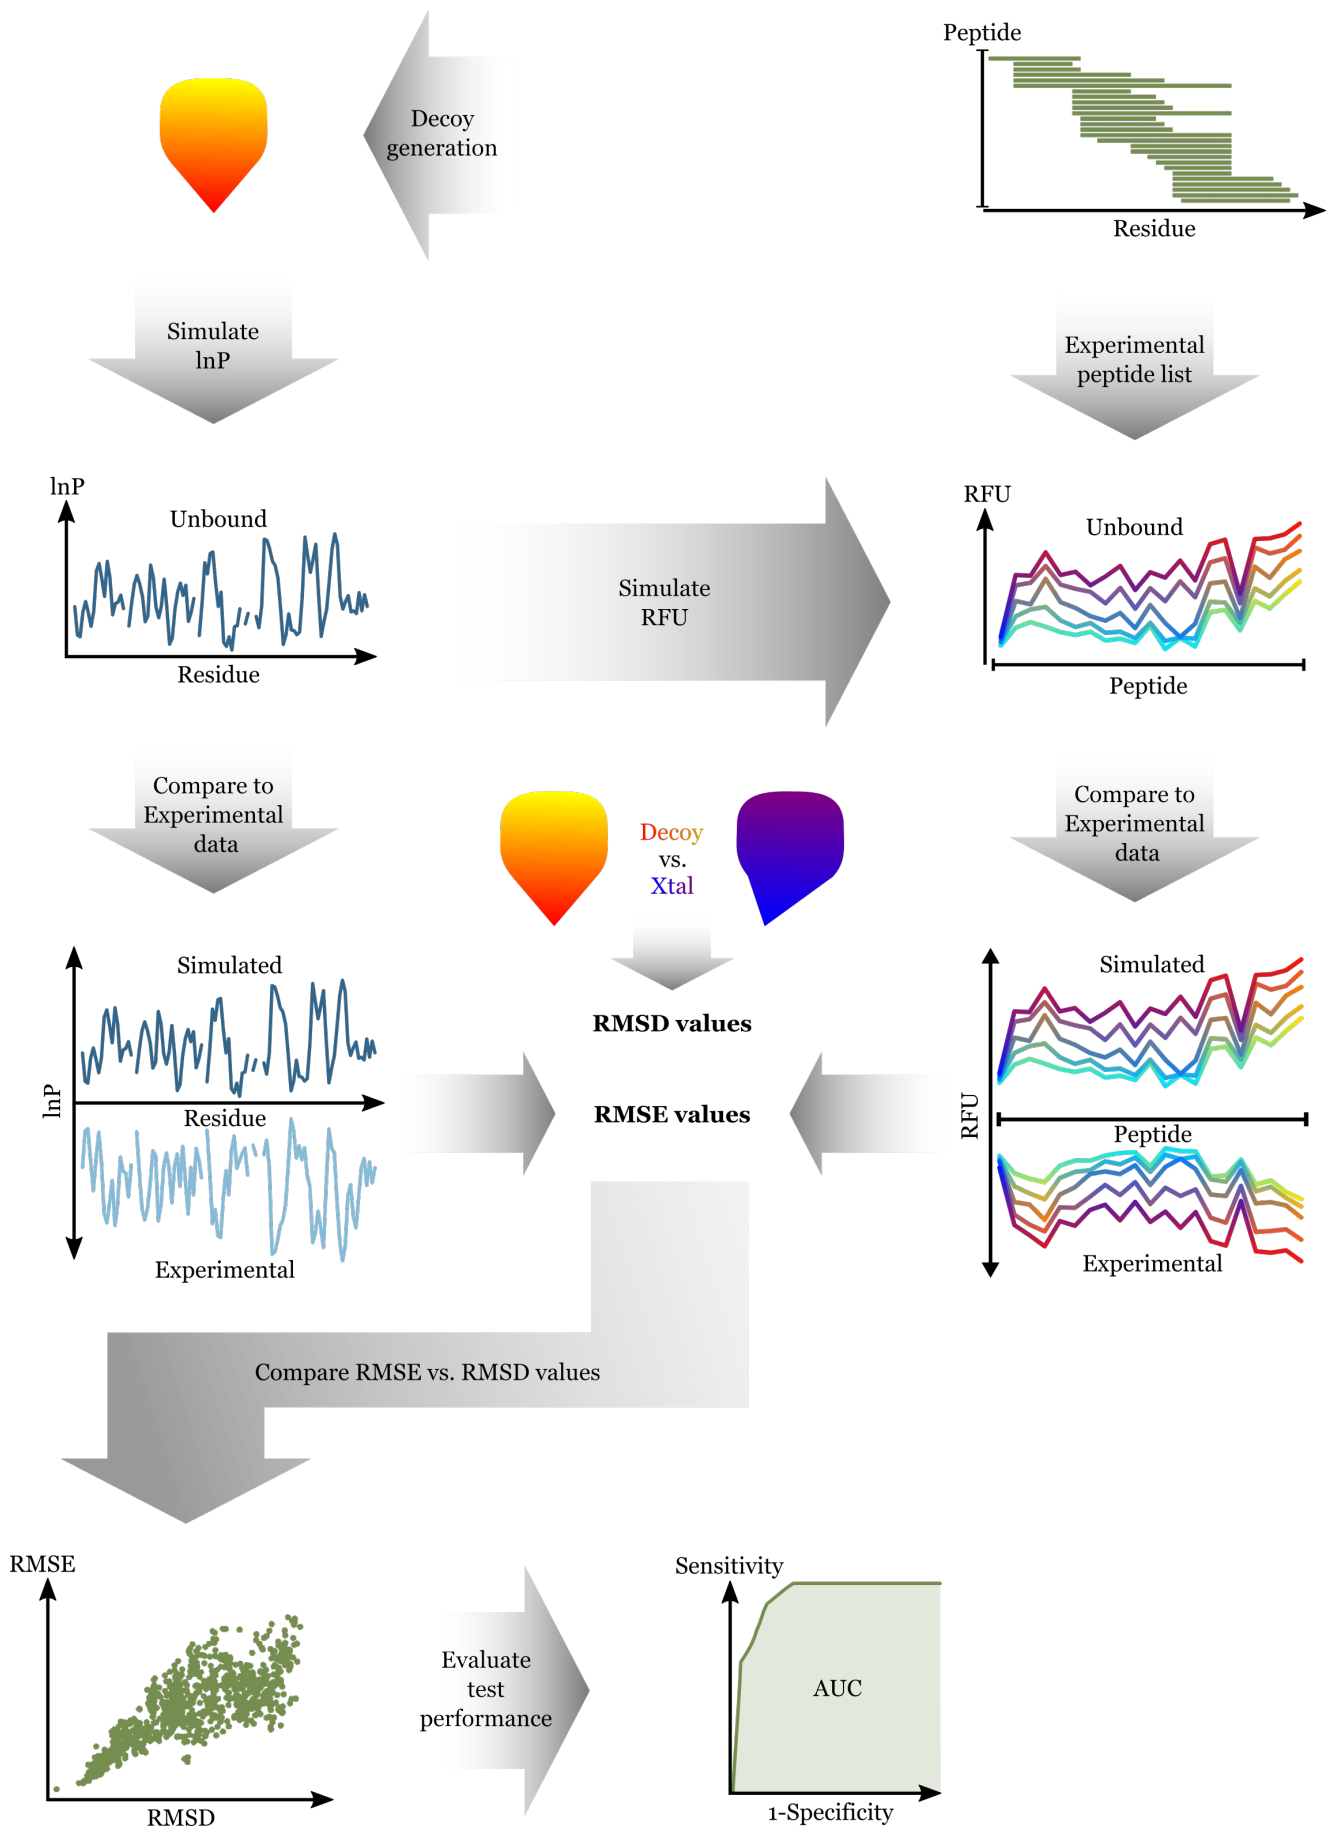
Decoy generation

Peptide

Residue

Simulate lnP

Experimental peptide list

lnP

Unbound

Residue

Simulate RFU

RFU

Unbound

Peptide

Compare to Experimental data

Decoy vs. Xtal

Compare to Experimental data

Simulated

lnP

Residue

Experimental

RMSD values

RMSE values

Simulated

RFU

Peptide

Experimental

Compare RMSE vs. RMSD values

RMSE

RMSD

Evaluate test performance

Sensitivity

AUC

1-Specificity